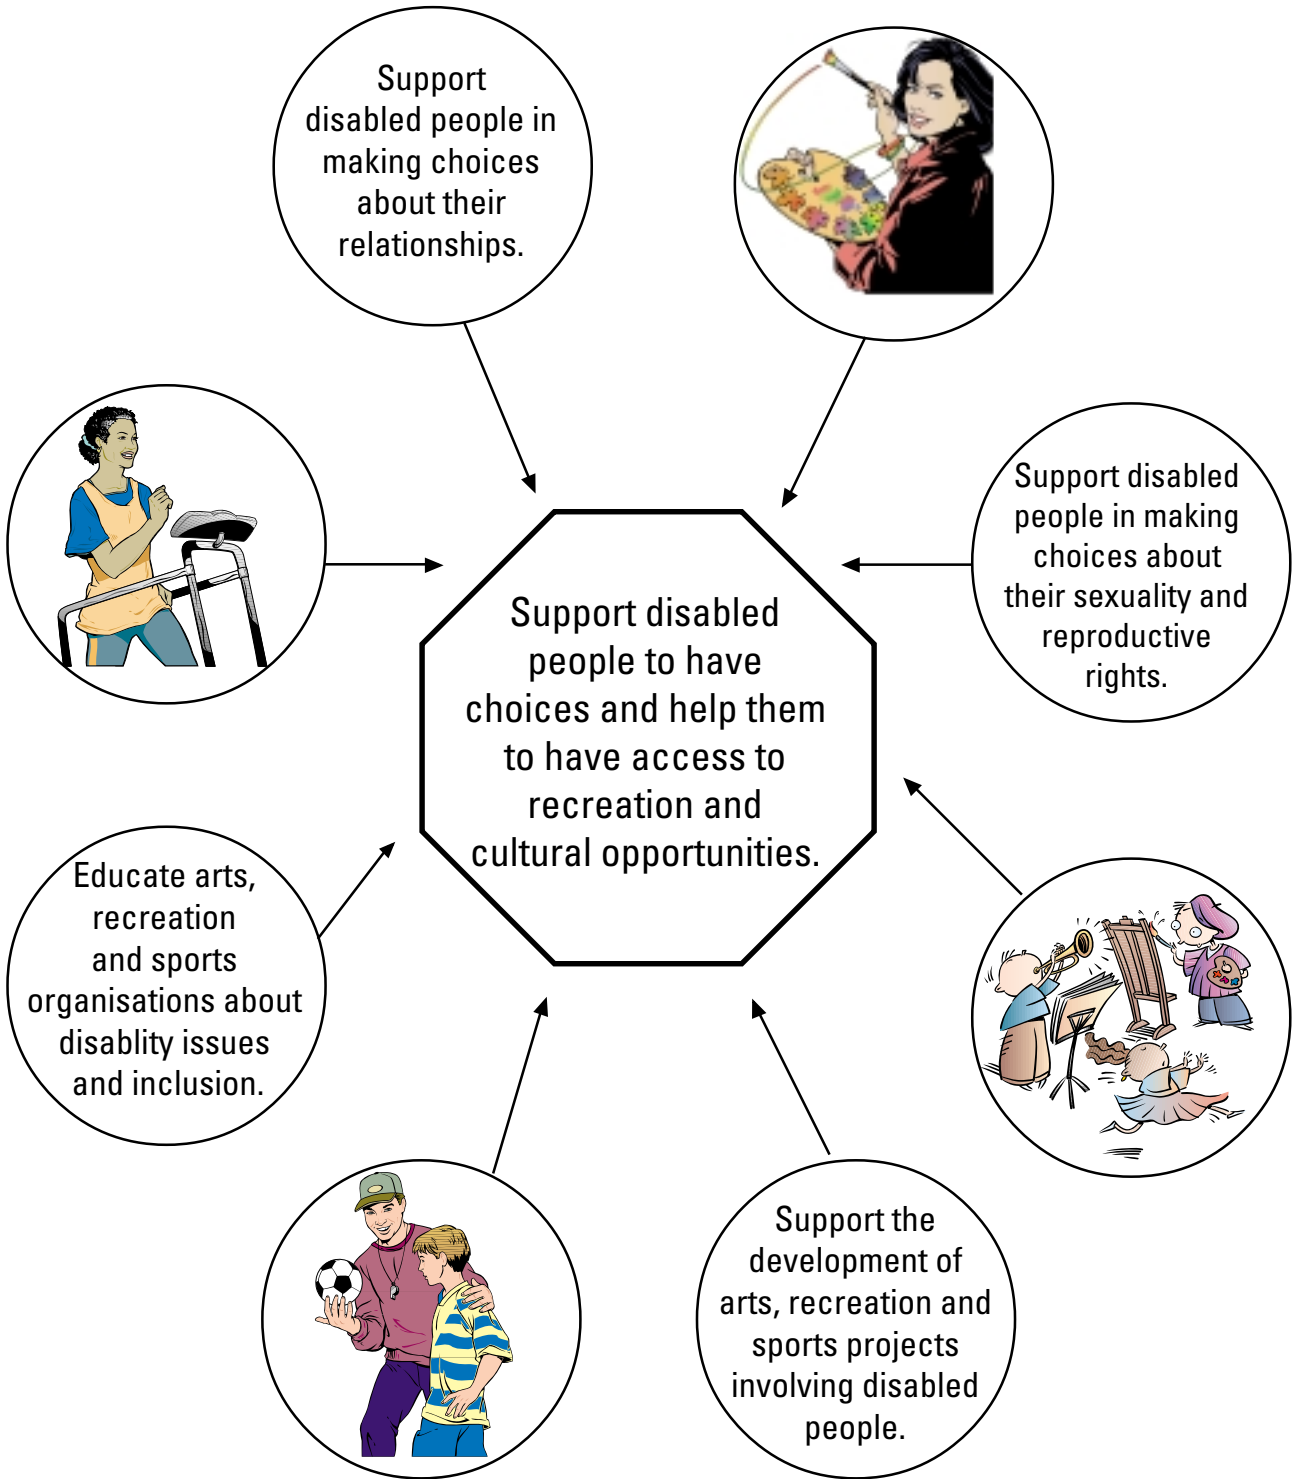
Support disabled people in making choices about their relationships.

Support disabled people in making choices about their sexuality and reproductive rights.

Support disabled people to have choices and help them to have access to recreation and cultural opportunities.

Educate arts, recreation and sports organisations about disablity issues and inclusion.

Support the development of arts, recreation and sports projects involving disabled people.